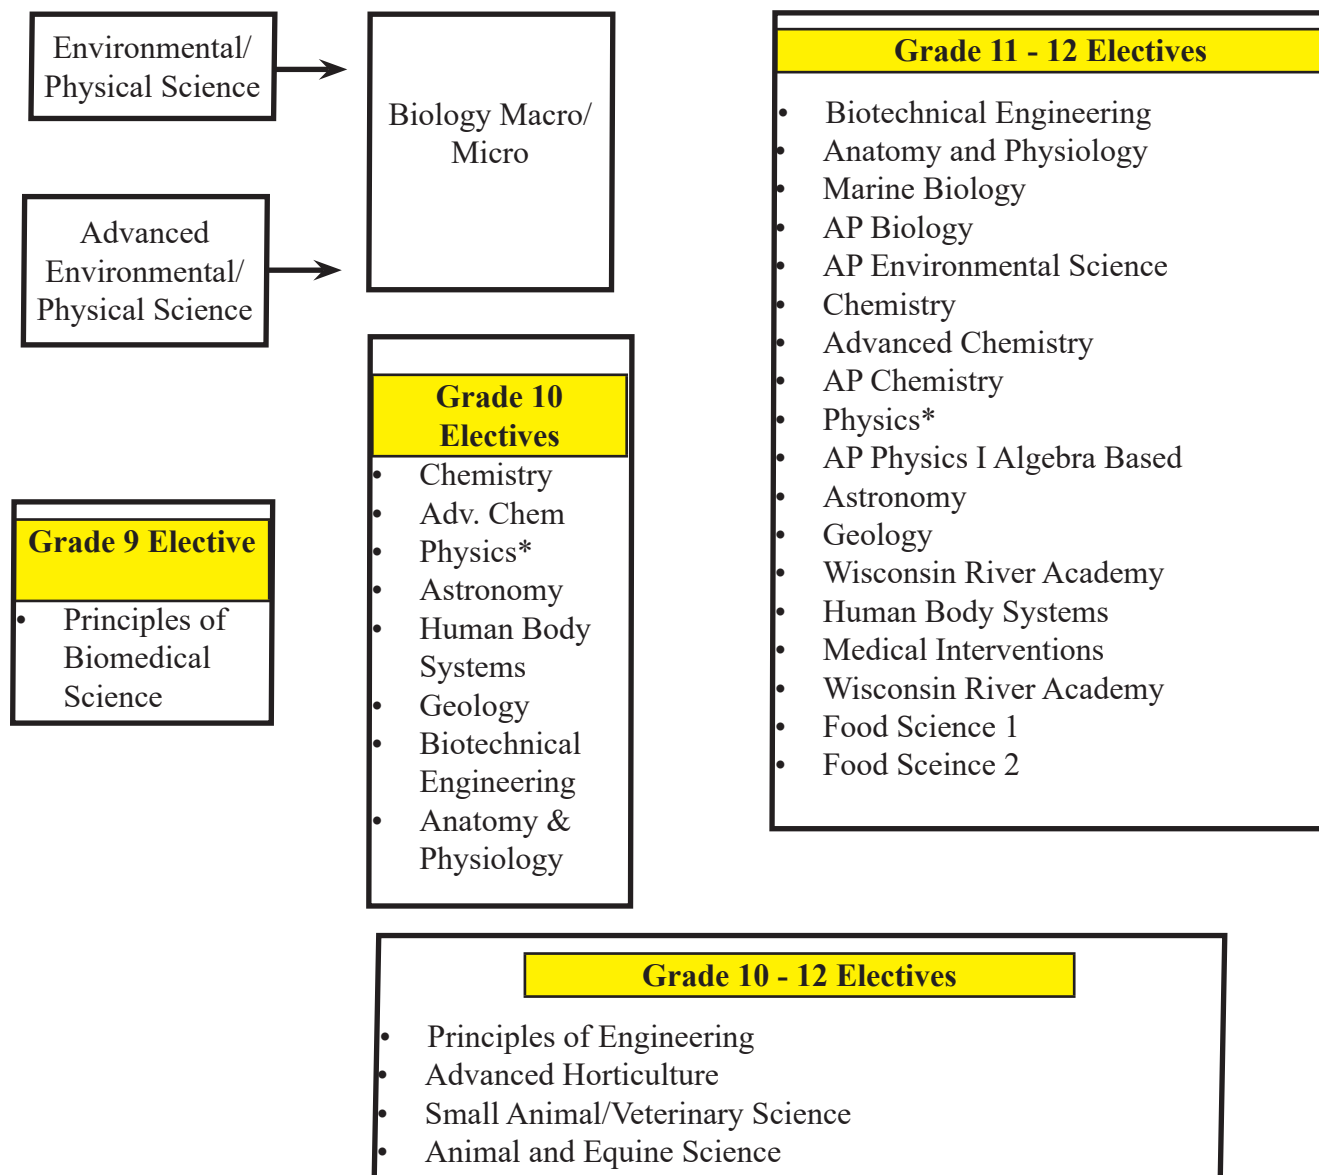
Environmental/ Physical Science

Advanced Environmental/ Physical Science

Biology Macro/ Micro

Grade 9 Elective

- Principles of Biomedical Science

Grade 10 Electives

- Chemistry
- Adv. Chem
- Physics*
- Astronomy
- Human Body Systems
- Geology
- Biotechnical Engineering
- Anatomy & Physiology

Grade 11 - 12 Electives

- Biotechnical Engineering
- Anatomy and Physiology
- Marine Biology
- AP Biology
- AP Environmental Science
- Chemistry
- Advanced Chemistry
- AP Chemistry
- Physics*
- AP Physics I Algebra Based
- Astronomy
- Geology
- Wisconsin River Academy
- Human Body Systems
- Medical Interventions
- Wisconsin River Academy
- Food Science 1
- Food Sceince 2

Grade 10 - 12 Electives

- Principles of Engineering
- Advanced Horticulture
- Small Animal/Veterinary Science
- Animal and Equine Science